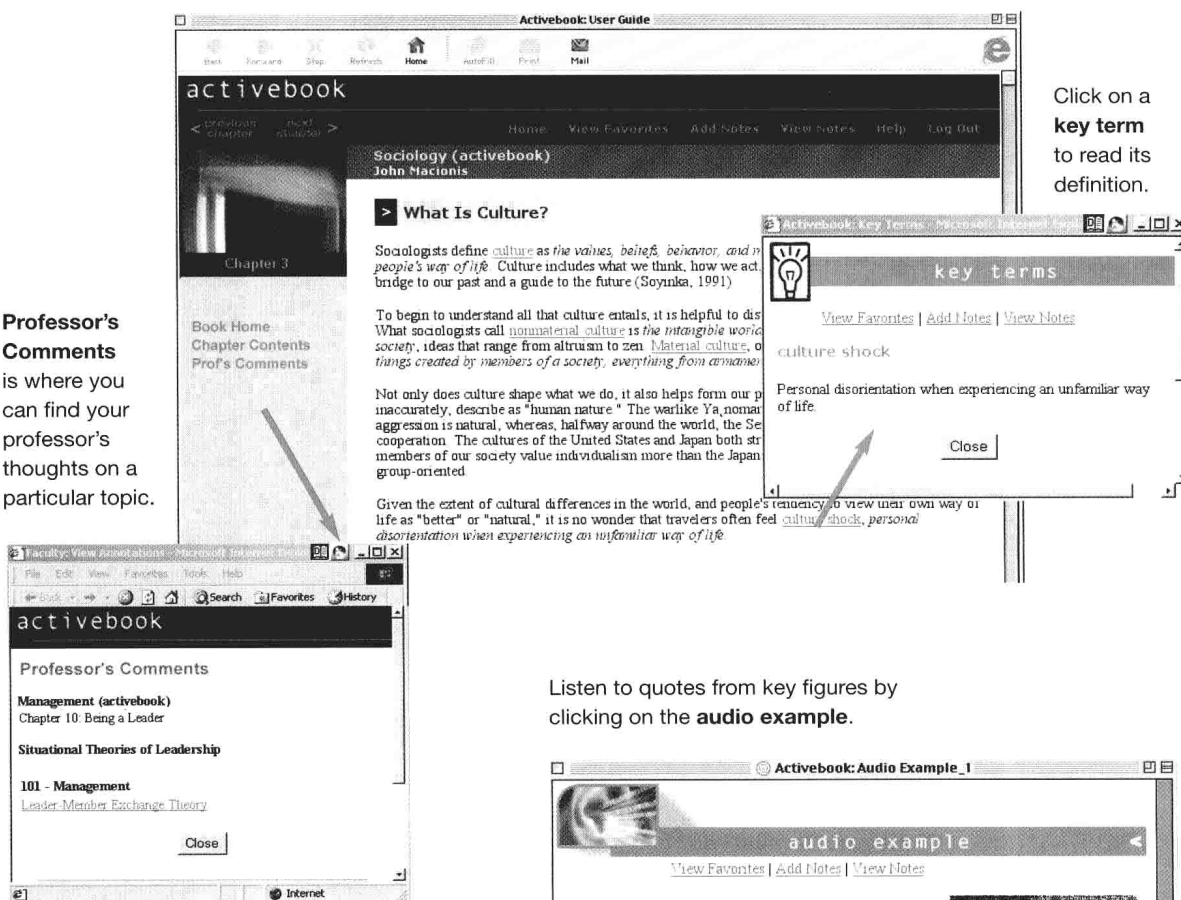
Activebook: User Guide

Back Forward Stop Refresh Home AutoFill Print Mail

activebook

< previous chapter next chapter >

Home View Favorites Add Notes View Notes Help Log Out

Sociology (activebook)
John Macionis

Chapter 3

Book Home
Chapter Contents
Prof's Comments

> What Is Culture?

Sociologists define culture as the values, beliefs, behavior, and m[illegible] people's way of life. Culture includes what we think, how we act, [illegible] bridge to our past and a guide to the future (Soyinka, 1991)

To begin to understand all that culture entails, it is helpful to dis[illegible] What sociologists call nonmaterial culture is the intangible world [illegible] society, ideas that range from altruism to zen. Material culture, o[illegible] things created by members of a society, everything from armamen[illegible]

Not only does culture shape what we do, it also helps form our p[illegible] inaccurately, describe as "human nature." The warlike Ya̦nomar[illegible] aggression is natural, whereas, halfway around the world, the Se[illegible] cooperation. The cultures of the United States and Japan both str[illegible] members of our society value individualism more than the Japan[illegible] group-oriented.

Given the extent of cultural differences in the world, and people's tendency to view their own way of life as "better" or "natural," it is no wonder that travelers often feel culture shock, personal disorientation when experiencing an unfamiliar way of life.

Click on a key term to read its definition.

Activebook: Key Terms - Microsoft Internet Exp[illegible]

key terms

View Favorites | Add Notes | View Notes

culture shock

Personal disorientation when experiencing an unfamiliar way of life.

Close

Professor's Comments is where you can find your professor's thoughts on a particular topic.

Faculty: View Annotations - Microsoft Internet Expl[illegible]

File Edit View Favorites Tools Help

Back Search Favorites History

activebook

Professor's Comments

Management (activebook)
Chapter 10: Being a Leader

Situational Theories of Leadership

101 - Management
Leader-Member Exchange Theory

Close

Internet

Listen to quotes from key figures by clicking on the audio example.

Activebook: Audio Example_1

audio example

View Favorites | Add Notes | View Notes